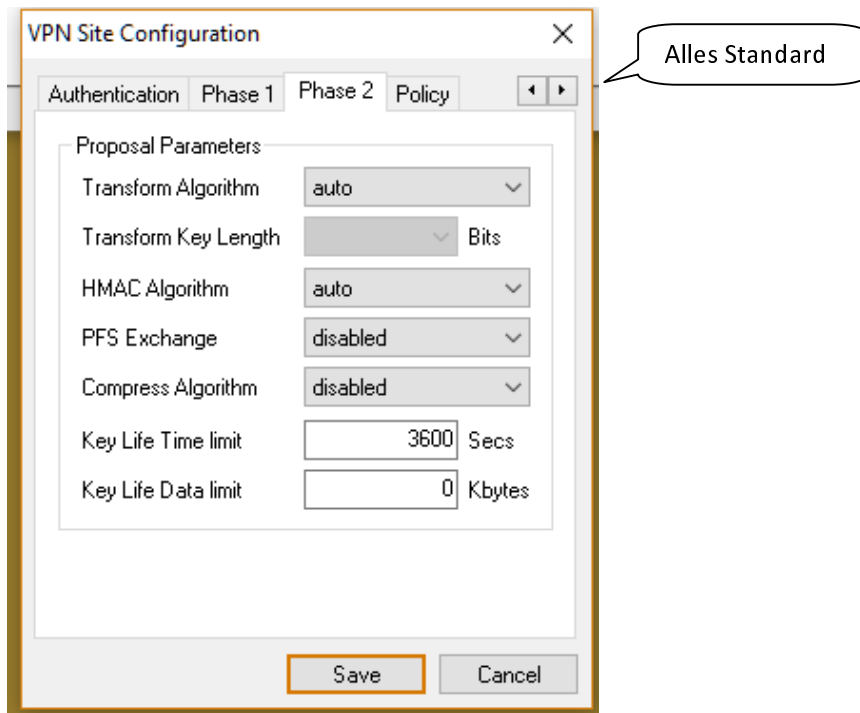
VPN Site Configuration

Alles Standard

Authentication | Phase 1 | Phase 2 | Policy

Proposal Parameters

Transform Algorithm auto

Transform Key Length Bits

HMAC Algorithm auto

PFS Exchange disabled

Compress Algorithm disabled

Key Life Time limit 3600 Secs

Key Life Data limit 0 Kbytes

Save Cancel